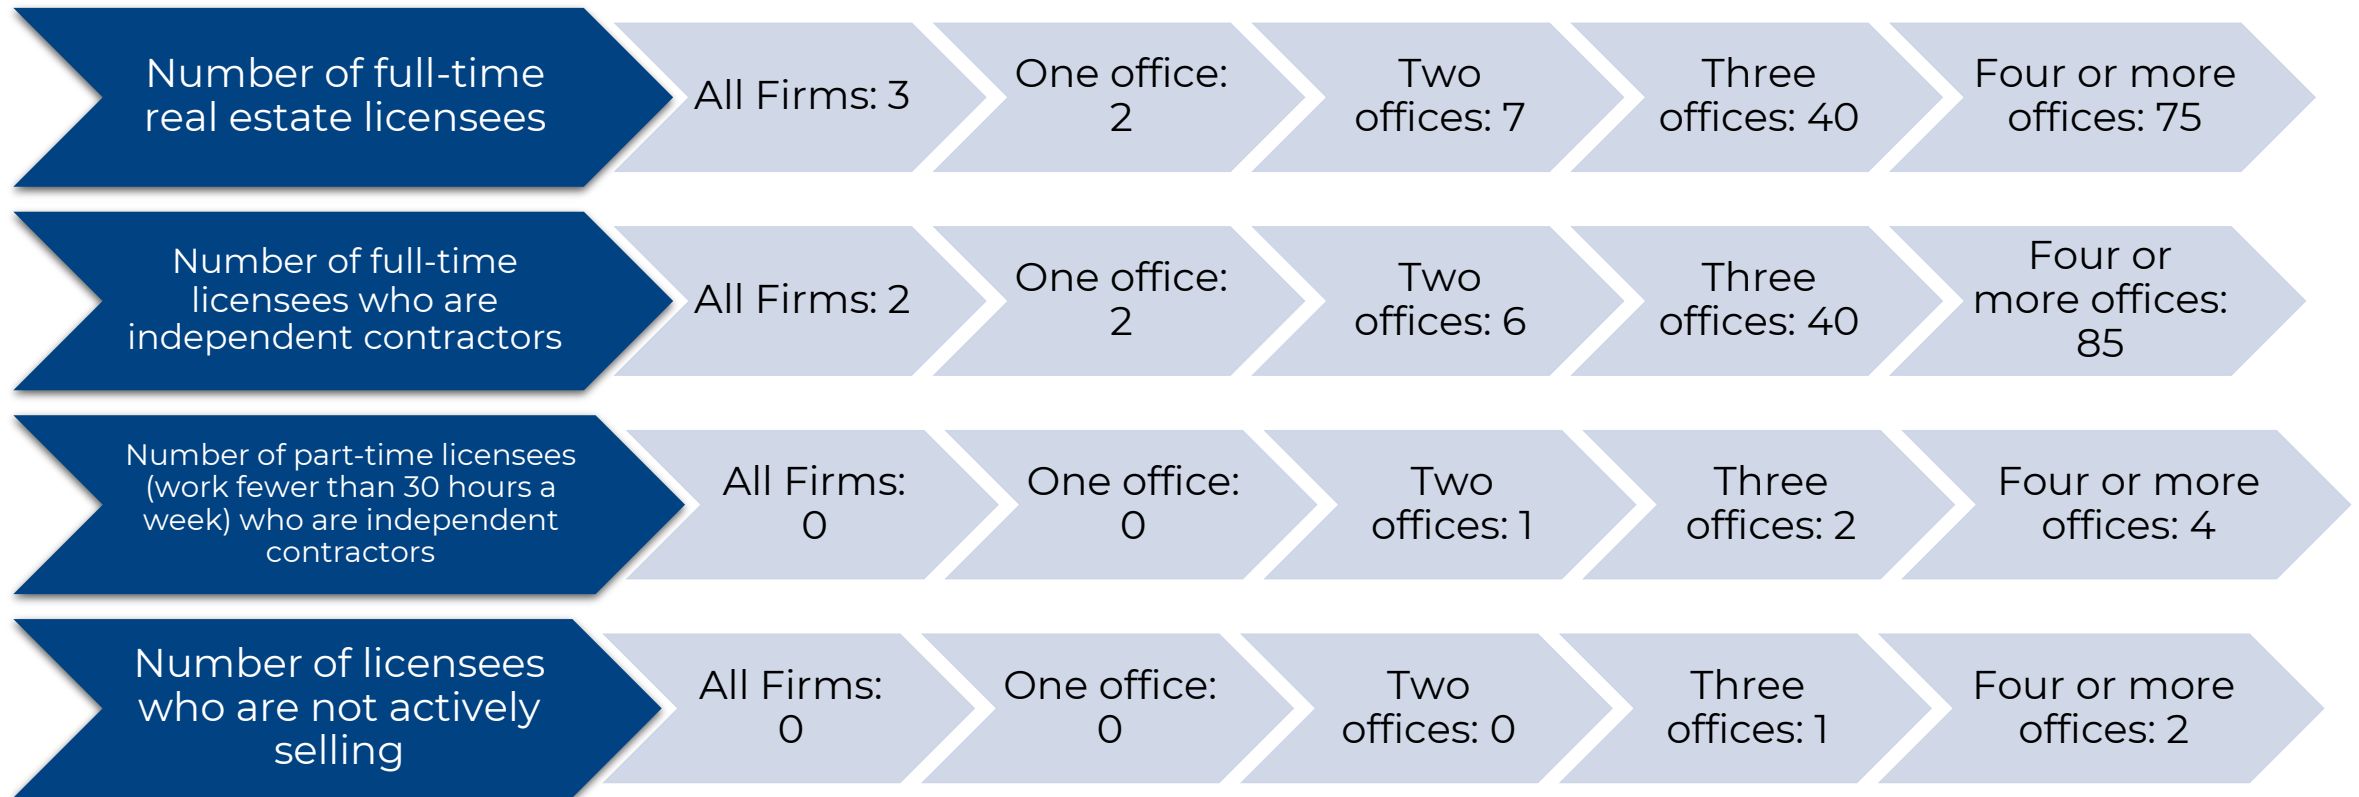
Number of full-time real estate licensees

All Firms: 3

One office: 2

Two offices: 7

Three offices: 40

Four or more offices: 75

Number of full-time licensees who are independent contractors

All Firms: 2

One office: 2

Two offices: 6

Three offices: 40

Four or more offices: 85

Number of part-time licensees (work fewer than 30 hours a week) who are independent contractors

All Firms: 0

One office: 0

Two offices: 1

Three offices: 2

Four or more offices: 4

Number of licensees who are not actively selling

All Firms: 0

One office: 0

Two offices: 0

Three offices: 1

Four or more offices: 2